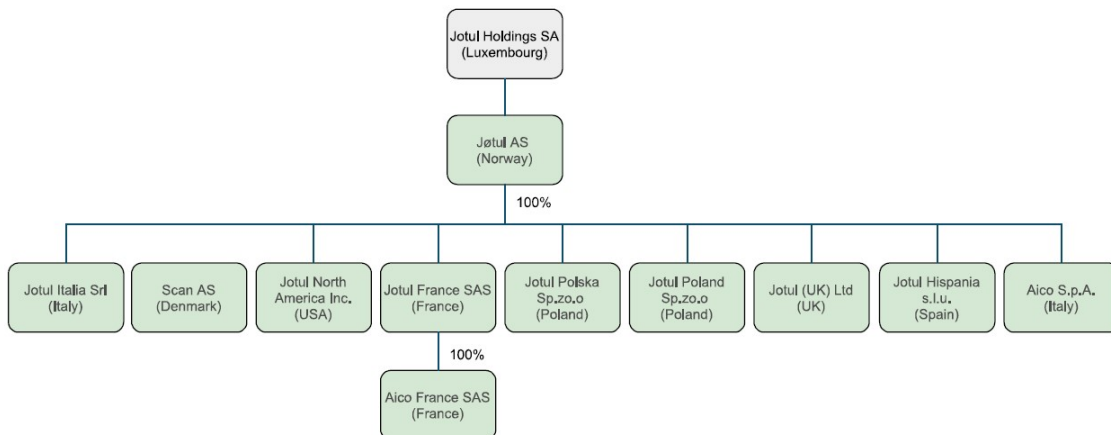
Jotul Holdings SA
(Luxembourg)

Jøtul AS
(Norway)

100%

Jotul Italia Srl
(Italy)

Scan AS
(Denmark)

Jotul North America Inc.
(USA)

Jotul France SAS
(France)

Jotul Polska Sp.zo.o
(Poland)

Jotul Poland Sp.zo.o
(Poland)

Jotul (UK) Ltd
(UK)

Jotul Hispania s.l.u.
(Spain)

Aico S.p.A.
(Italy)

100%

Aico France SAS
(France)